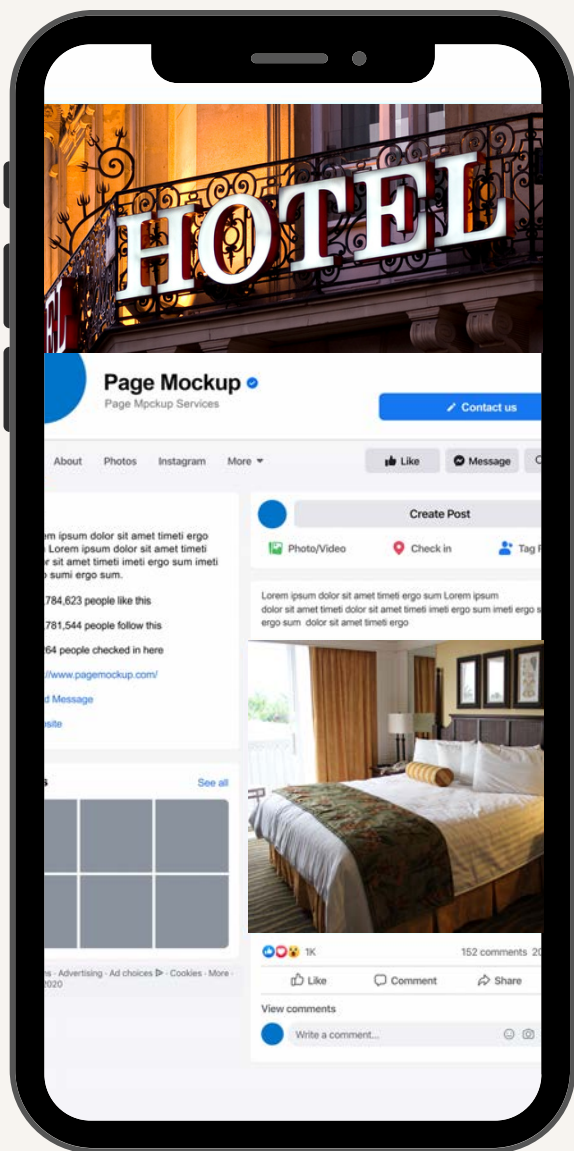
HOTEL

Page Mockup

Page Mpckup Services

Contact us

About Photos Instagram More

Like Message

orem ipsum dolor sit amet timeti ergo Lorem ipsum dolor sit amet timeti or sit amet timeti imeti ergo sum imeti o sumi ergo sum.

784,623 people like this

781,544 people follow this

64 people checked in here

//www.pagemockup.com/

d Message

site

s

See all

es · Advertising · Ad choices · Cookies · More · 2020

Create Post

Photo/Video Check in Tag F

Lorem ipsum dolor sit amet timeti ergo sum Lorem ipsum dolor sit amet timeti dolor sit amet timeti imeti ergo sum imeti ergo s ergo sum dolor sit amet timeti ergo

1K

152 comments 20

Like Comment Share

View comments

Write a comment...